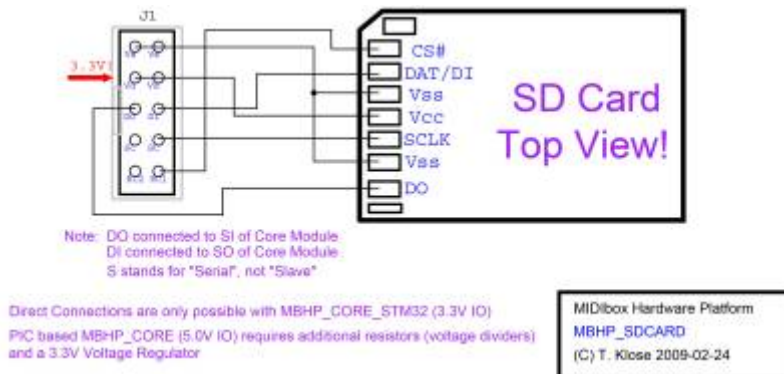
J1

3.3V

CS#

DAT/DI

Vss

Vcc

SCLK

Vss

DO

SD Card Top View!

Note: DO connected to SI of Core Module
DI connected to SO of Core Module
S stands for "Serial", not "Slave"

Direct Connections are only possible with MBHP_CORE_STM32 (3.3V IO)

PIC based MBHP_CORE (5.0V IO) requires additional resistors (voltage dividers) and a 3.3V Voltage Regulator

MIDIbox Hardware Platform
MBHP_SDCARD
(C) T. Klose 2009-02-24